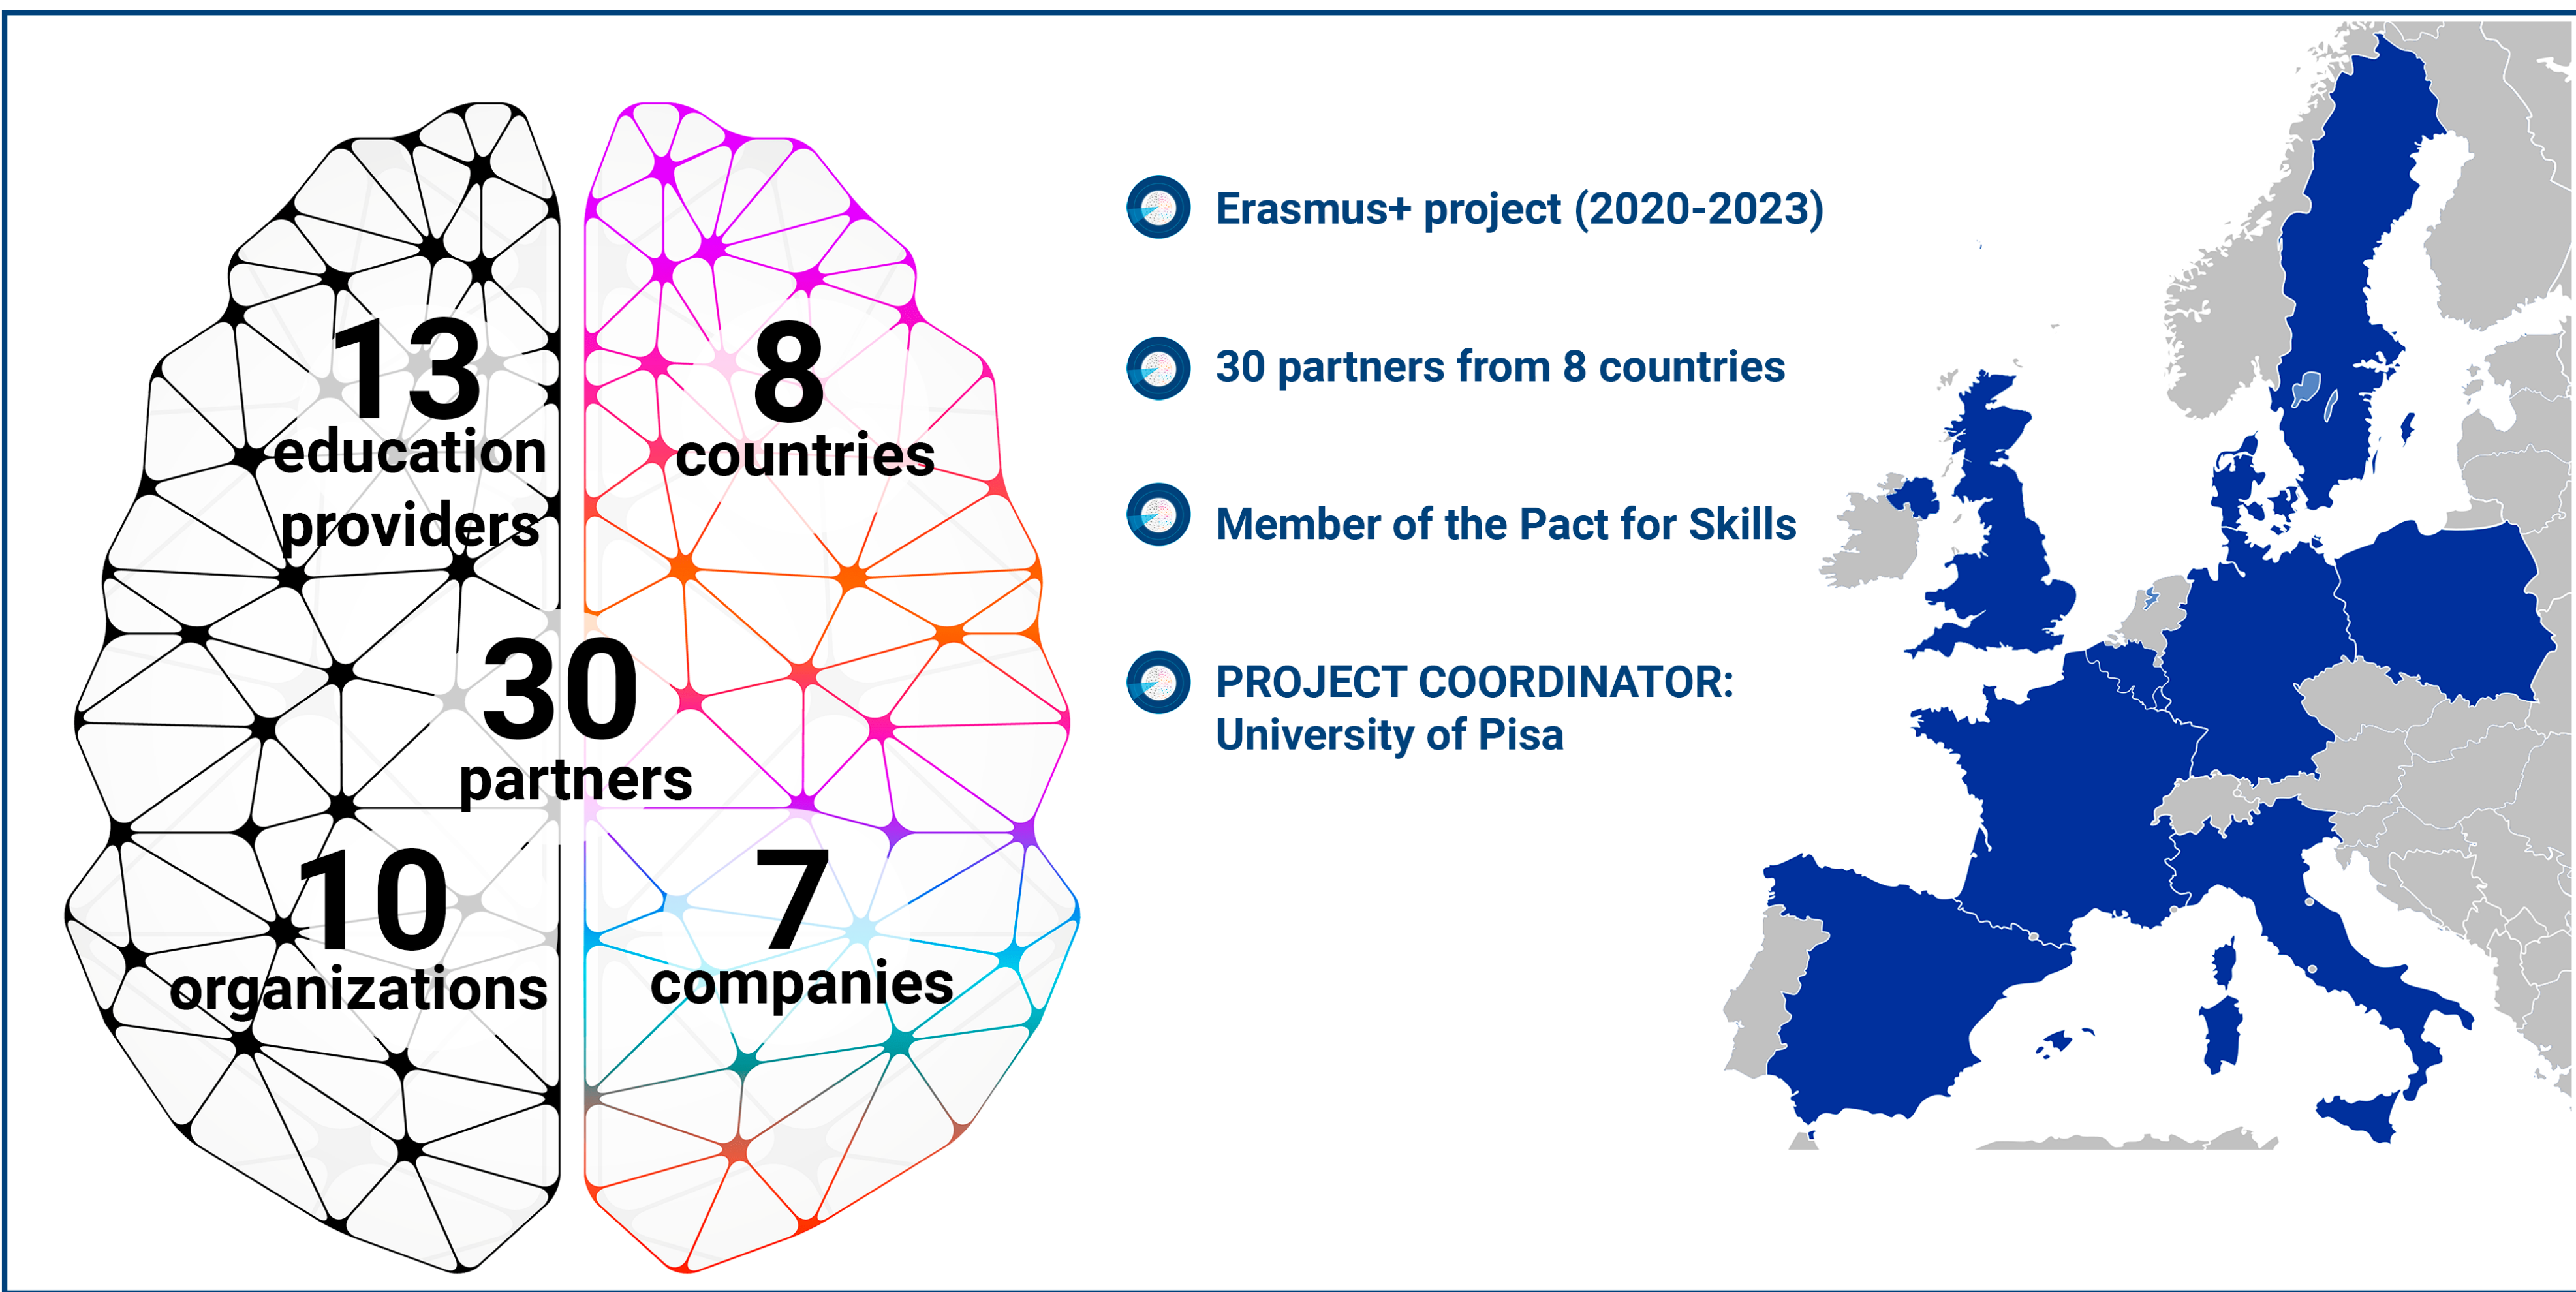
13
education providers

8
countries

30
partners

10
organizations

7
companies

Erasmus+ project (2020-2023)

30 partners from 8 countries

Member of the Pact for Skills

PROJECT COORDINATOR:
University of Pisa